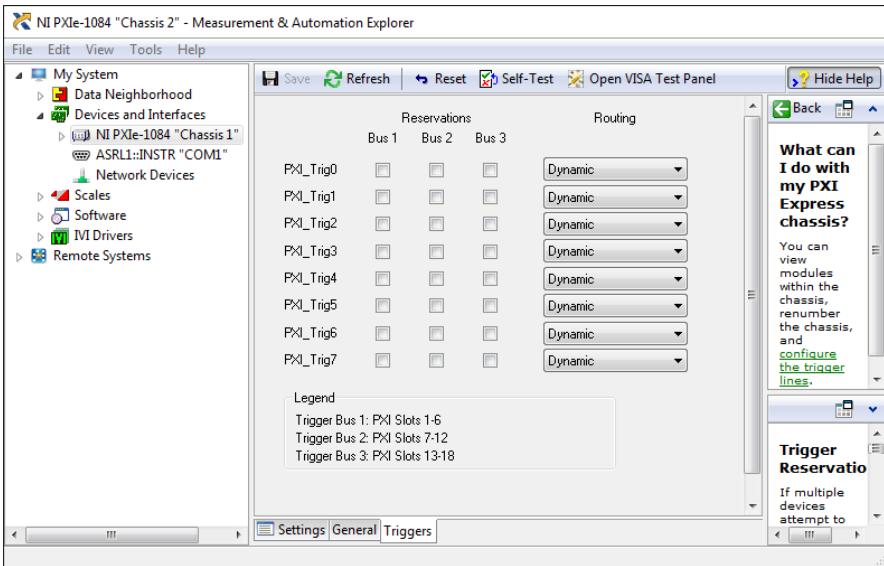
NI PXIe-1084 "Chassis 2" - Measurement & Automation Explorer

File Edit View Tools Help

My System
Data Neighborhood
Devices and Interfaces
NI PXIe-1084 "Chassis 1"
ASRL1::INSTR "COM1"
Network Devices
Scales
Software
IVI Drivers
Remote Systems

Save Refresh Reset Self-Test Open VISA Test Panel Hide Help

| | Reservations Bus 1 | Bus 2 | Bus 3 | Routing |
|---|---|---|---|---|
| PXI_Trig0 | | | | Dynamic |
| PXI_Trig1 | | | | Dynamic |
| PXI_Trig2 | | | | Dynamic |
| PXI_Trig3 | | | | Dynamic |
| PXI_Trig4 | | | | Dynamic |
| PXI_Trig5 | | | | Dynamic |
| PXI_Trig6 | | | | Dynamic |
| PXI_Trig7 | | | | Dynamic |

Legend
Trigger Bus 1: PXI Slots 1-6
Trigger Bus 2: PXI Slots 7-12
Trigger Bus 3: PXI Slots 13-18

Settings General Triggers

Back

What can I do with my PXI Express chassis?

You can view modules within the chassis, renumber the chassis, and configure the trigger lines.

Trigger Reservatio

If multiple devices attempt to